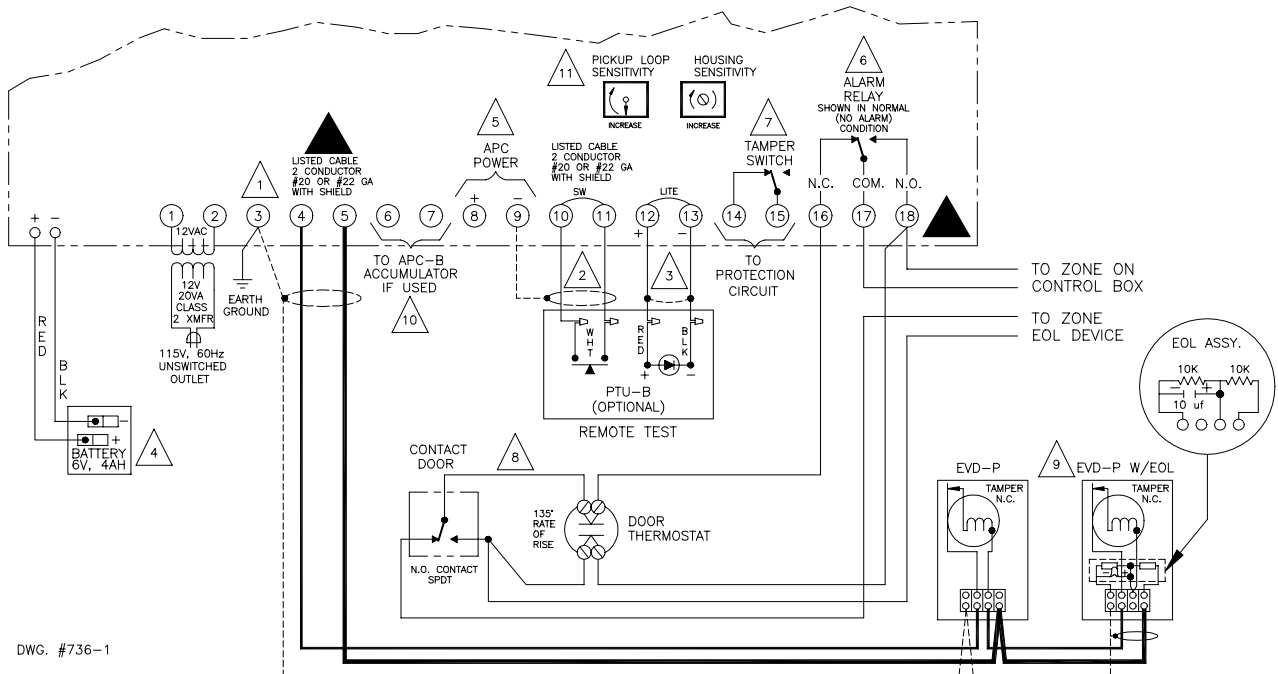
11 PICKUP LOOP SENSITIVITY INCREASE

HOUSING SENSITIVITY INCREASE

6 ALARM RELAY SHOWN IN NORMAL (NO ALARM) CONDITION

LISTED CABLE 2 CONDUCTOR #20 OR #22 GA WITH SHIELD

5 APC POWER

LISTED CABLE 2 CONDUCTOR #20 OR #22 GA WITH SHIELD

7 TAMPER SWITCH

+ −

1 2 12VAC 3 4 5 6 7 8 9 10 11 12 13 14 15 16 17 18

+ − SW LITE + −

N.C. COM. N.O.

1

12V 20VA CLASS 2 XMFR

115V, 60Hz UNSWITCHED OUTLET

EARTH GROUND

TO APC-B ACCUMULATOR IF USED

10

2 3

TO PROTECTION CIRCUIT

TO ZONE ON CONTROL BOX

TO ZONE EOL DEVICE

RED BLK

WHT RED BLK

+ −

PTU-B (OPTIONAL)

REMOTE TEST

BATTERY 6V, 4AH

4

CONTACT DOOR

8

135° RATE OF RISE

DOOR THERMOSTAT

N.O. CONTACT SPDT

EOL ASSY.

10K 10K 10 uf

EVD-P TAMPER N.C.

9 EVD-P W/EOL TAMPER N.C.

DWG. #736-1